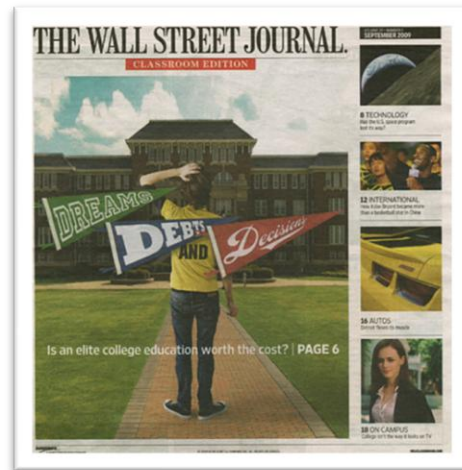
THE WALL STREET JOURNAL.
CLASSROOM EDITION

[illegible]
SEPTEMBER 2009

DREAMS
DEBTS
AND
Decisions

Is an elite college education worth the cost? | PAGE 6

8 TECHNOLOGY
Has the U.S. space program lost its way?

12 INTERNATIONAL
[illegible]

16 AUTOS
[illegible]

18 ON CAMPUS
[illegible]